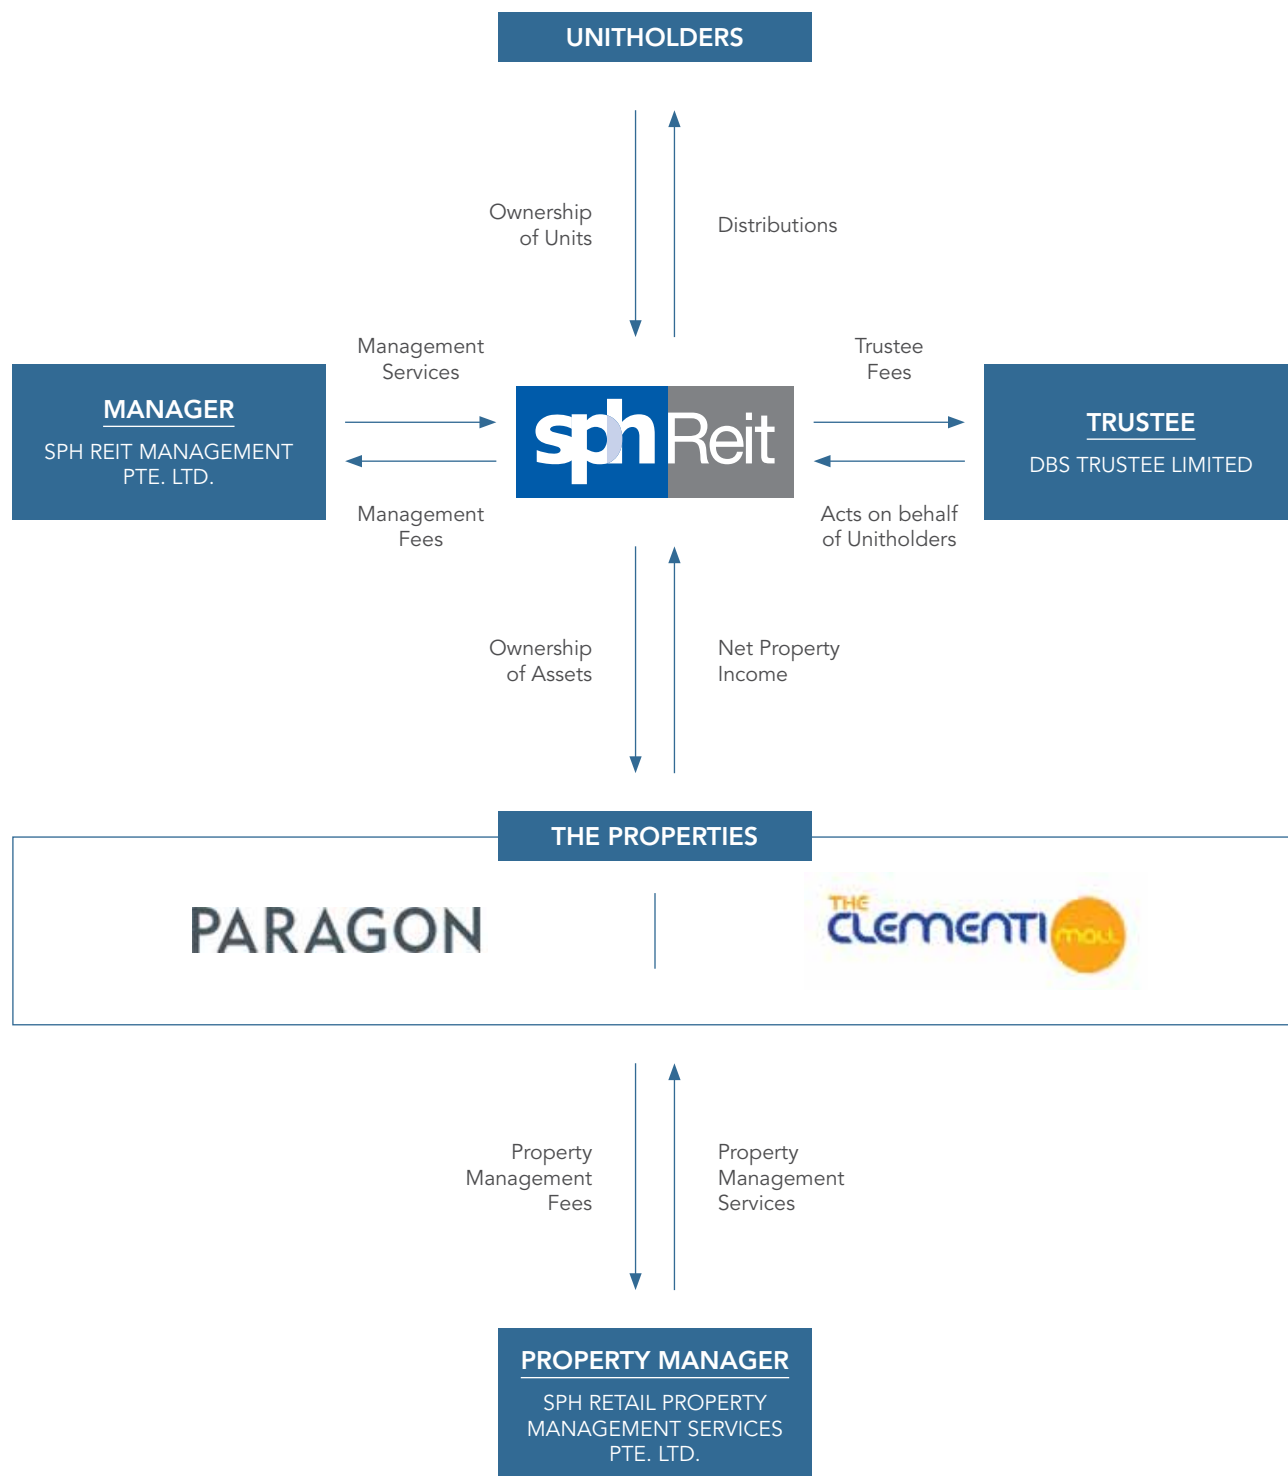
UNITHOLDERS

Ownership of Units

Distributions

Management Services

Trustee Fees

MANAGER

SPH REIT MANAGEMENT PTE. LTD.

sph Reit

TRUSTEE

DBS TRUSTEE LIMITED

Management Fees

Acts on behalf of Unitholders

Ownership of Assets

Net Property Income

THE PROPERTIES

PARAGON

THE CLEMENTI mall

Property Management Fees

Property Management Services

PROPERTY MANAGER

SPH RETAIL PROPERTY MANAGEMENT SERVICES PTE. LTD.